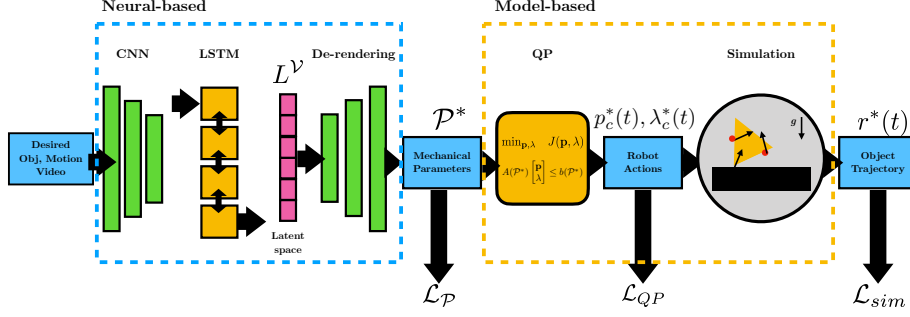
Neural-based

Model-based

CNN

LSTM

$L^{\mathcal{V}}$

De-rendering

QP

Simulation

Desired Obj, Motion Video

Latent space

$\mathcal{P}^*$

Mechanical Parameters

$\min_{\mathbf{p},\lambda} \quad J(\mathbf{p},\lambda)$

$A(\mathcal{P}^*)\begin{bmatrix}\mathbf{p}\\ \lambda\end{bmatrix} \leq b(\mathcal{P}^*)$

$p_c^*(t), \lambda_c^*(t)$

Robot Actions

$g$

$r^*(t)$

Object Trajectory

$\mathcal{L}_{\mathcal{P}}$

$\mathcal{L}_{QP}$

$\mathcal{L}_{sim}$